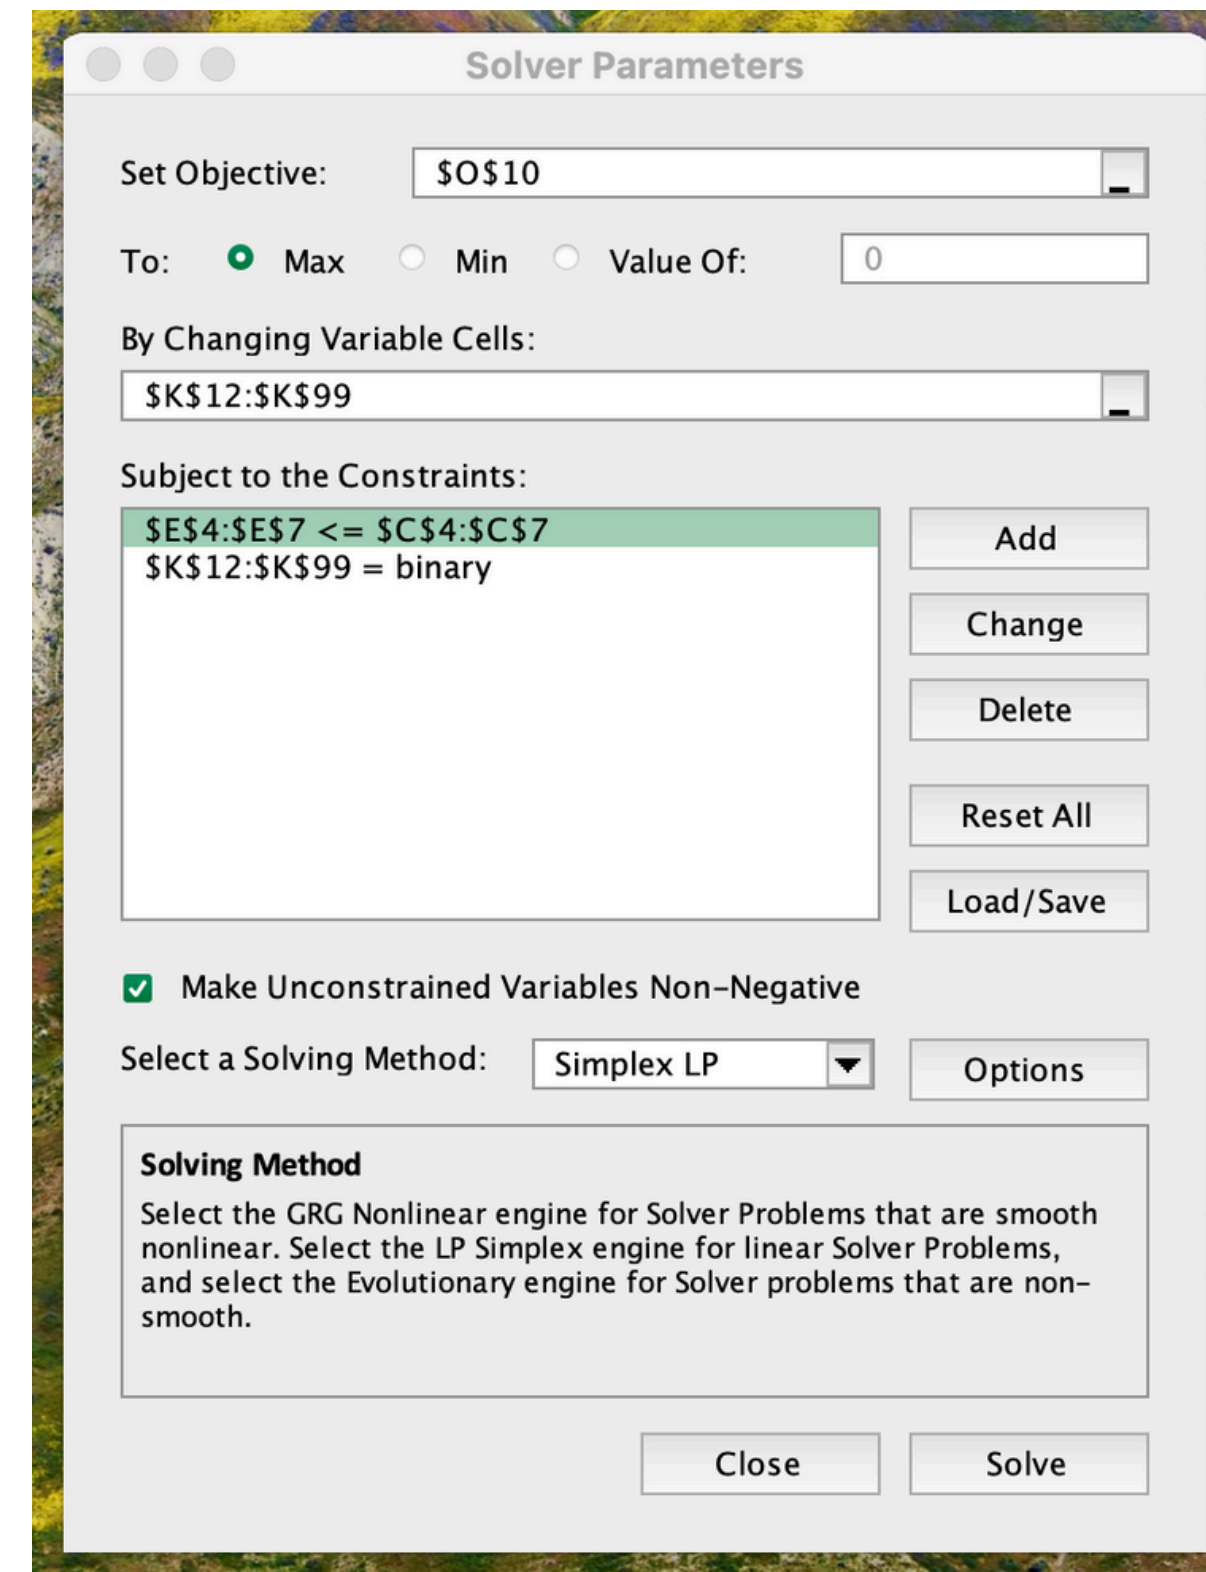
Solver Parameters

Set Objective: $O$10

To: Max Min Value Of: 0

By Changing Variable Cells:

$K$12:$K$99

Subject to the Constraints:

$E$4:$E$7 <= $C$4:$C$7
$K$12:$K$99 = binary

Add

Change

Delete

Reset All

Load/Save

Make Unconstrained Variables Non-Negative

Select a Solving Method: Simplex LP

Options

Solving Method

Select the GRG Nonlinear engine for Solver Problems that are smooth nonlinear. Select the LP Simplex engine for linear Solver Problems, and select the Evolutionary engine for Solver problems that are non-smooth.

Close

Solve